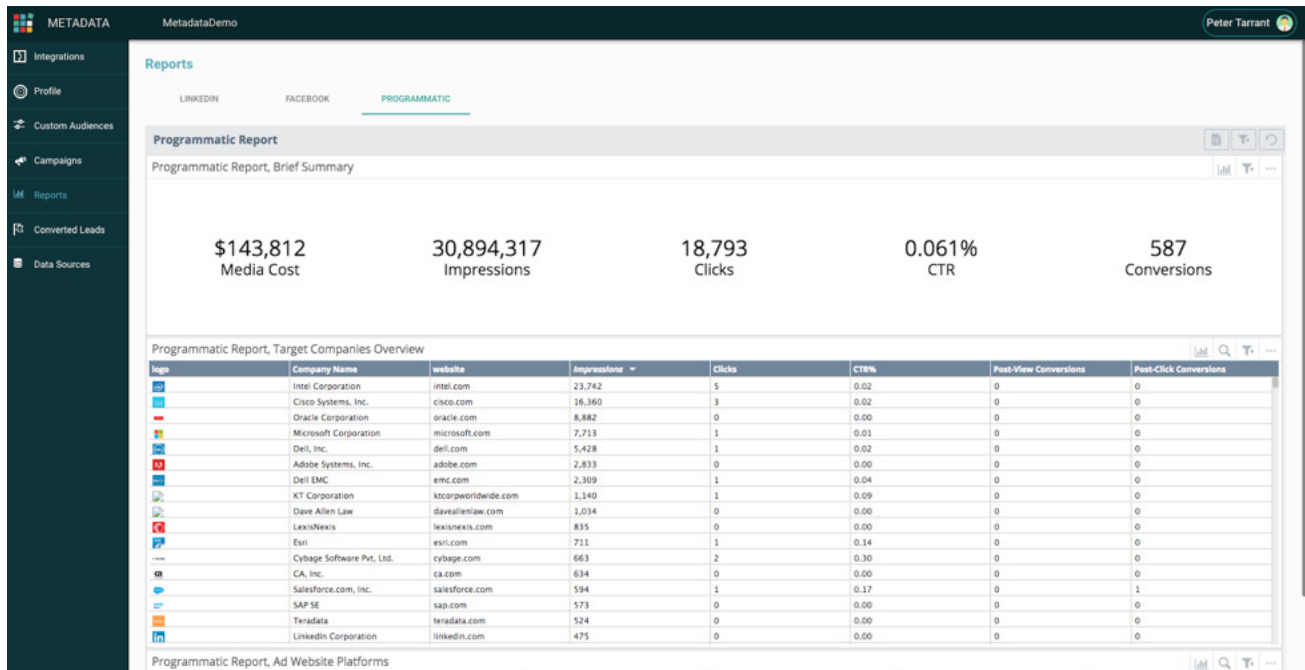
METADATA

MetadataDemo

Peter Tarrant

Integrations

Profile

Custom Audiences

Campaigns

Reports

Converted Leads

Data Sources

Reports

LINKEDIN FACEBOOK PROGRAMMATIC

Programmatic Report

Programmatic Report, Brief Summary

$143,812
Media Cost

30,894,317
Impressions

18,793
Clicks

0.061%
CTR

587
Conversions

Programmatic Report, Target Companies Overview

| logo | Company Name | website | Impressions | Clicks | CTR% | Post-View Conversions | Post-Click Conversions |
|---|---|---|---|---|---|---|---|
| | Intel Corporation | intel.com | 23,742 | 5 | 0.02 | 0 | 0 |
| | Cisco Systems, Inc. | cisco.com | 16,360 | 3 | 0.02 | 0 | 0 |
| | Oracle Corporation | oracle.com | 8,882 | 0 | 0.00 | 0 | 0 |
| | Microsoft Corporation | microsoft.com | 7,713 | 1 | 0.01 | 0 | 0 |
| | Dell, Inc. | dell.com | 5,428 | 1 | 0.02 | 0 | 0 |
| | Adobe Systems, Inc. | adobe.com | 2,833 | 0 | 0.00 | 0 | 0 |
| | Dell EMC | emc.com | 2,309 | 1 | 0.04 | 0 | 0 |
| | KT Corporation | ktcorpworldwide.com | 1,140 | 1 | 0.09 | 0 | 0 |
| | Dave Allen Law | daveallenlaw.com | 1,034 | 0 | 0.00 | 0 | 0 |
| | LexisNexis | lexisnexis.com | 835 | 0 | 0.00 | 0 | 0 |
| | Esri | esri.com | 711 | 1 | 0.14 | 0 | 0 |
| | Cybage Software Pvt, Ltd. | cybage.com | 663 | 2 | 0.30 | 0 | 0 |
| | CA, Inc. | ca.com | 634 | 0 | 0.00 | 0 | 0 |
| | Salesforce.com, Inc. | salesforce.com | 594 | 1 | 0.17 | 0 | 1 |
| | SAP SE | sap.com | 573 | 0 | 0.00 | 0 | 0 |
| | Teradata | teradata.com | 524 | 0 | 0.00 | 0 | 0 |
| | LinkedIn Corporation | linkedin.com | 475 | 0 | 0.00 | 0 | 0 |

Programmatic Report, Ad Website Platforms